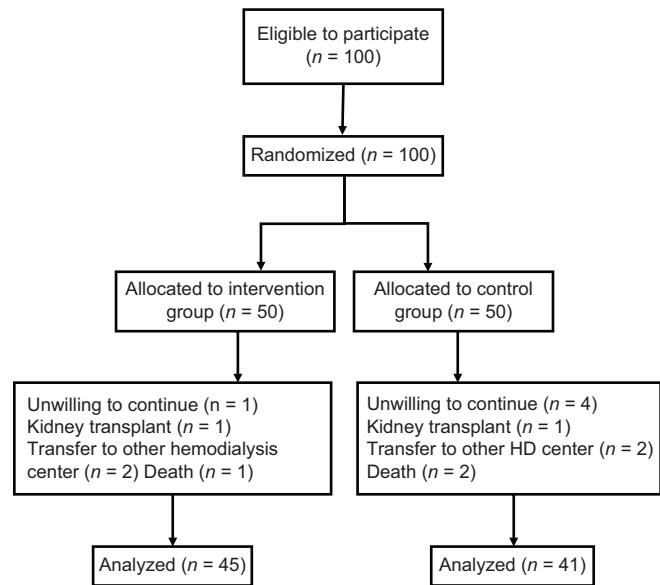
Eligible to participate
($n$ = 100)

Randomized ($n$ = 100)

Allocated to intervention group ($n$ = 50)

Allocated to control group ($n$ = 50)

Unwilling to continue (n = 1)
Kidney transplant ($n$ = 1)
Transfer to other hemodialysis center ($n$ = 2) Death ($n$ = 1)

Unwilling to continue ($n$ = 4)
Kidney transplant ($n$ = 1)
Transfer to other HD center ($n$ = 2)
Death ($n$ = 2)

Analyzed ($n$ = 45)

Analyzed ($n$ = 41)